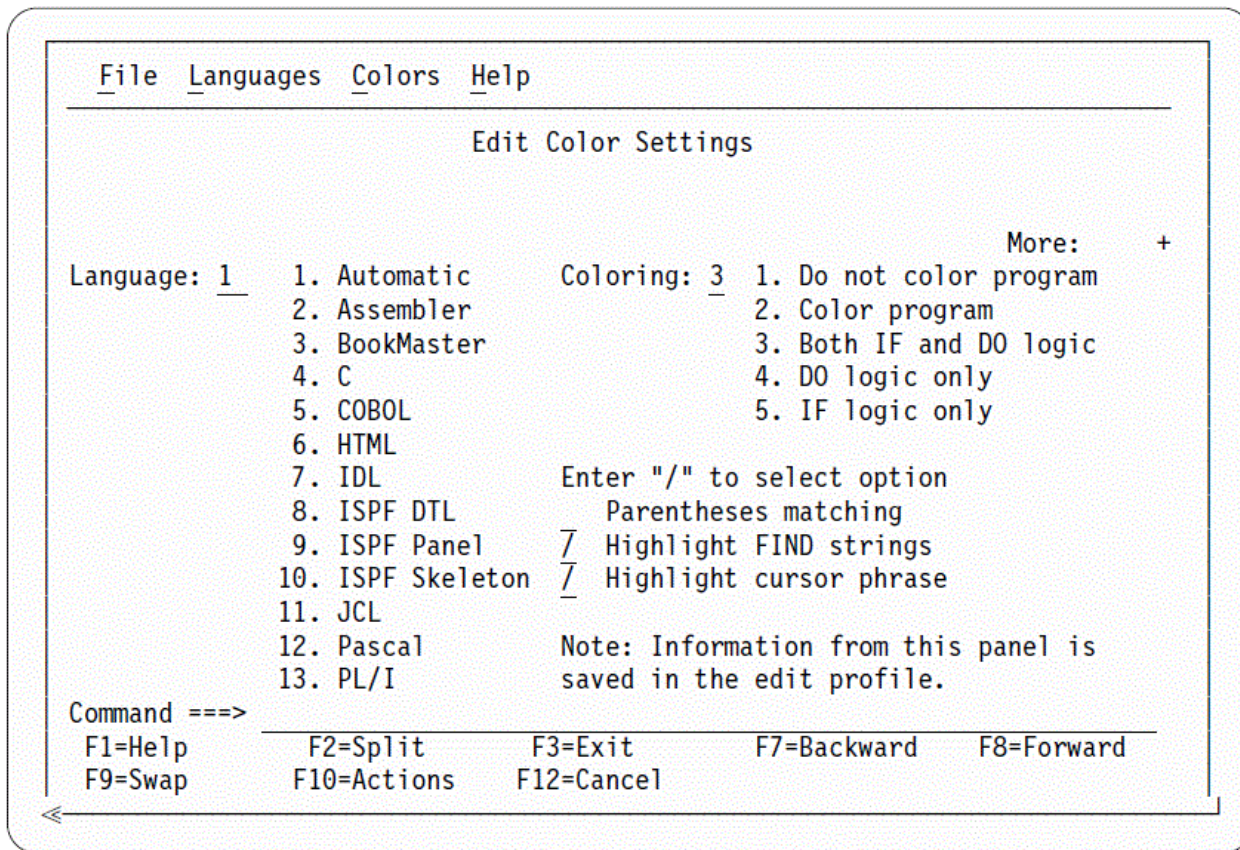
File Languages Colors Help

Edit Color Settings

More: +

Language: 1 1. Automatic Coloring: 3 1. Do not color program
2. Assembler 2. Color program
3. BookMaster 3. Both IF and DO logic
4. C 4. DO logic only
5. COBOL 5. IF logic only
6. HTML
7. IDL Enter "/" to select option
8. ISPF DTL Parentheses matching
9. ISPF Panel / Highlight FIND strings
10. ISPF Skeleton / Highlight cursor phrase
11. JCL
12. Pascal Note: Information from this panel is
13. PL/I saved in the edit profile.

Command ===>
F1=Help F2=Split F3=Exit F7=Backward F8=Forward
F9=Swap F10=Actions F12=Cancel